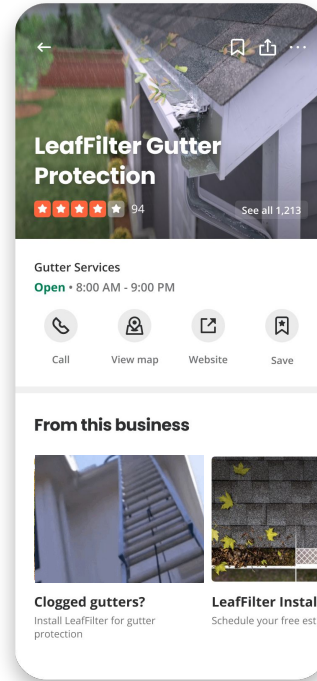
LeafFilter Gutter Protection

94

See all 1,213

Gutter Services

Open • 8:00 AM - 9:00 PM

Call

View map

Website

Save

From this business

Clogged gutters?

Install LeafFilter for gutter protection

LeafFilter Instal

Schedule your free est